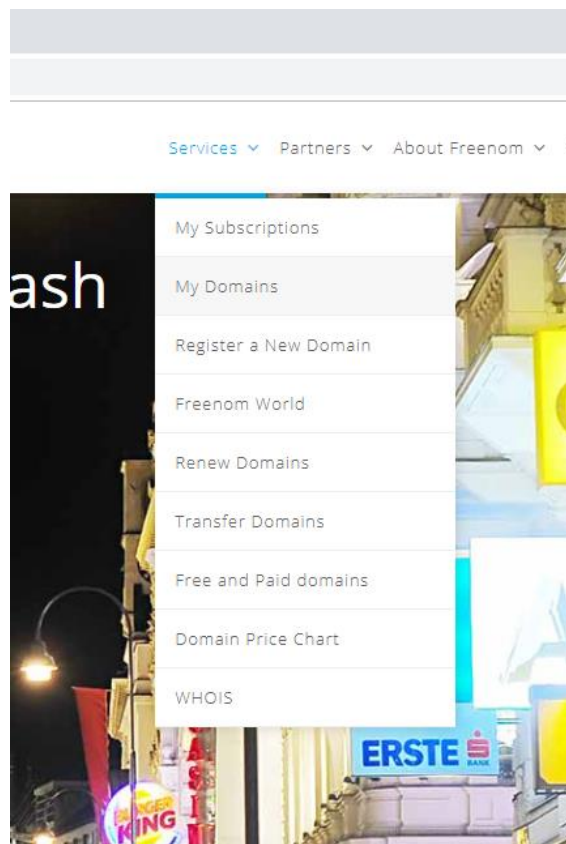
Services ⌄ Partners ⌄ About Freenom ⌄

ash

My Subscriptions

My Domains

Register a New Domain

Freenom World

Renew Domains

Transfer Domains

Free and Paid domains

Domain Price Chart

WHOIS

ERSTE BANK

KING